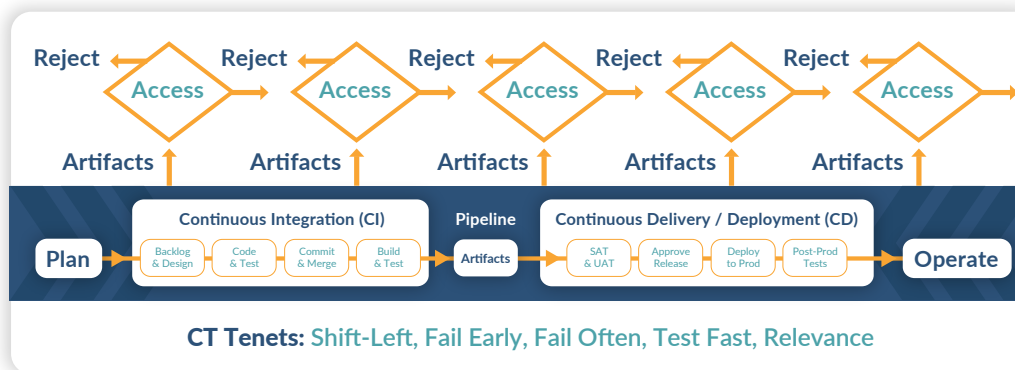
Reject
Access
Artifacts

Reject
Access
Artifacts

Reject
Access
Artifacts

Reject
Access
Artifacts

Reject
Access
Artifacts

Plan

Continuous Integration (CI)
Backlog & Design
Code & Test
Commit & Merge
Build & Test

Pipeline
Artifacts

Continuous Delivery / Deployment (CD)
SAT & UAT
Approve Release
Deploy to Prod
Post-Prod Tests

Operate

CT Tenets: Shift-Left, Fail Early, Fail Often, Test Fast, Relevance